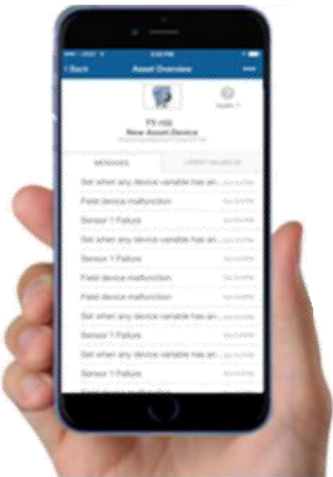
5:26 PM

< Back Asset Overview •••

Health ✓

FT-100
New Asset Device
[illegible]

MESSAGES LATEST VALUES

Set when any device variable has an... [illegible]
Field device malfunction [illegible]
Sensor 1 Failure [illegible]
Set when any device variable has an... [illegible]
Sensor 1 Failure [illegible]
Field device malfunction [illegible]
Field device malfunction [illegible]
Set when any device variable has an... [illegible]
Sensor 1 Failure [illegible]
Set when any device variable has an... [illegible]
Sensor 1 Failure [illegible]
Set when any device variable has an... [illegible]